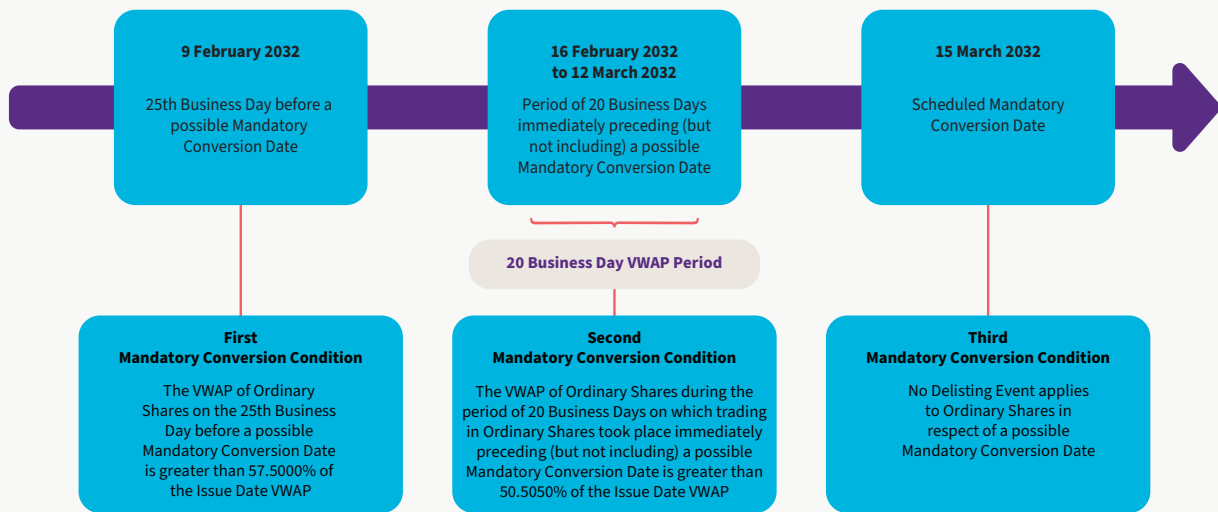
9 February 2032

25th Business Day before a possible Mandatory Conversion Date

16 February 2032 to 12 March 2032

Period of 20 Business Days immediately preceding (but not including) a possible Mandatory Conversion Date

15 March 2032

Scheduled Mandatory Conversion Date

20 Business Day VWAP Period

First Mandatory Conversion Condition

The VWAP of Ordinary Shares on the 25th Business Day before a possible Mandatory Conversion Date is greater than 57.5000% of the Issue Date VWAP

Second Mandatory Conversion Condition

The VWAP of Ordinary Shares during the period of 20 Business Days on which trading in Ordinary Shares took place immediately preceding (but not including) a possible Mandatory Conversion Date is greater than 50.5050% of the Issue Date VWAP

Third Mandatory Conversion Condition

No Delisting Event applies to Ordinary Shares in respect of a possible Mandatory Conversion Date